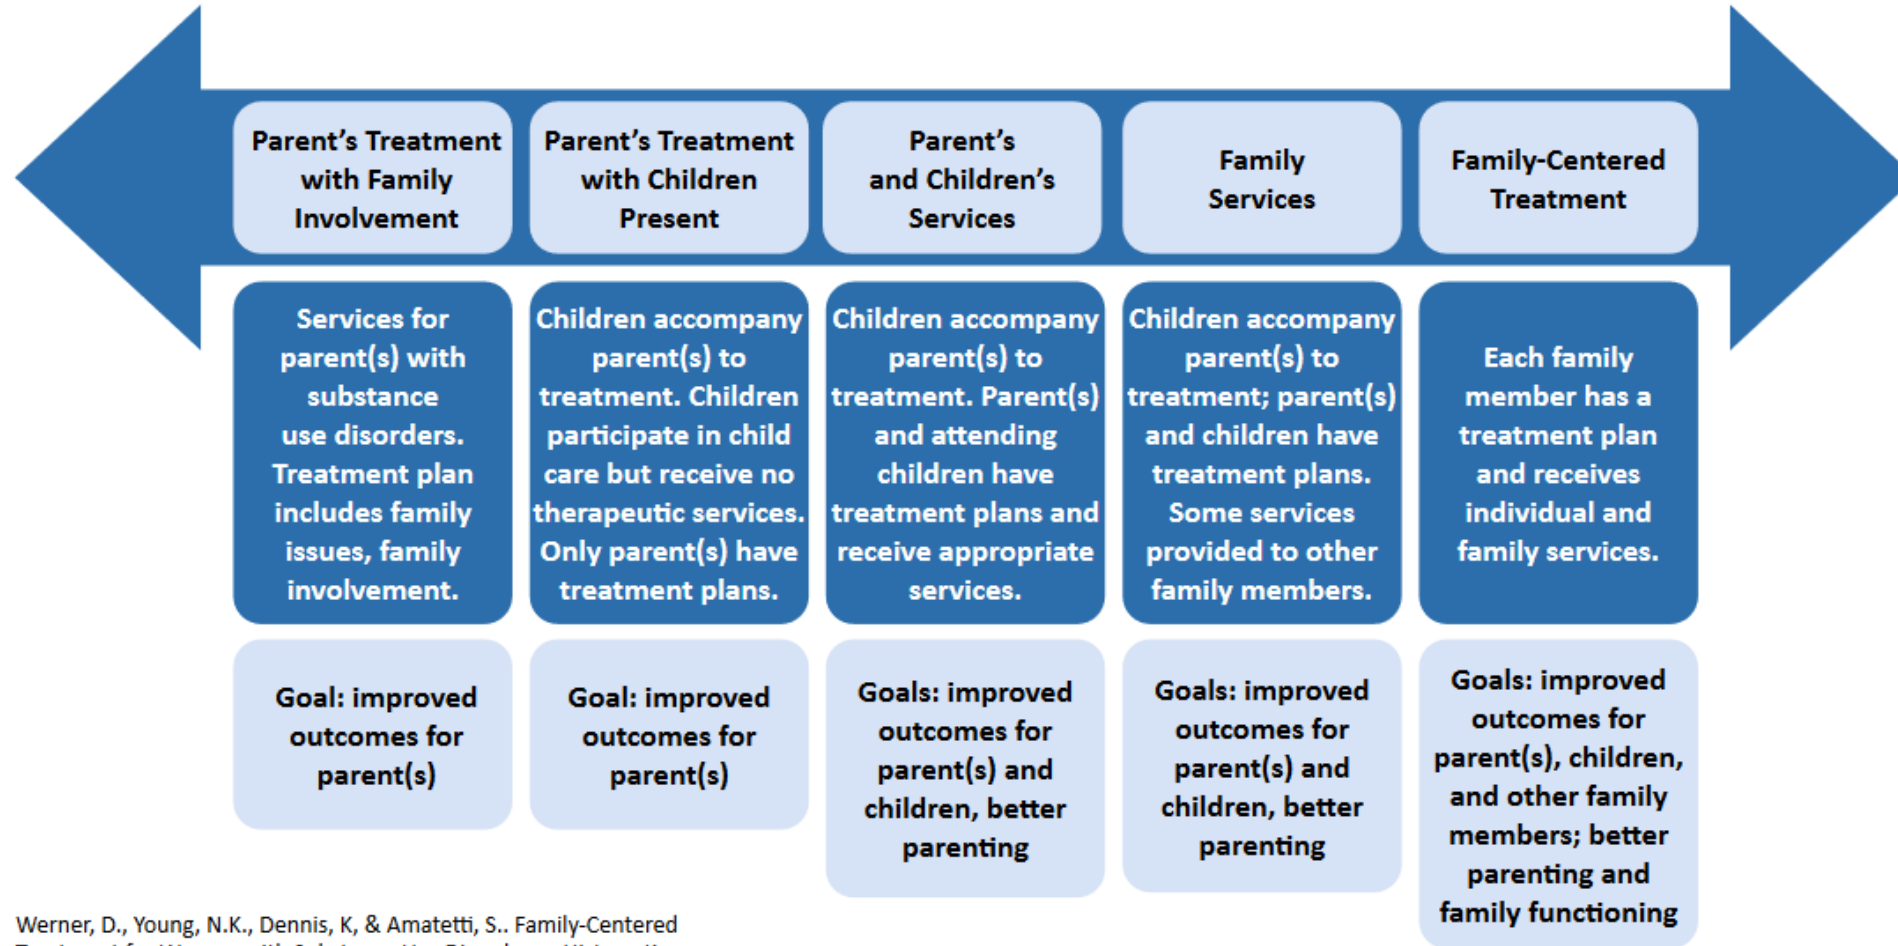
| Parent's Treatment with Family Involvement | Parent's Treatment with Children Present | Parent's and Children's Services | Family Services | Family-Centered Treatment |
|---|---|---|---|---|
| Services for parent(s) with substance use disorders. Treatment plan includes family issues, family involvement. | Children accompany parent(s) to treatment. Children participate in child care but receive no therapeutic services. Only parent(s) have treatment plans. | Children accompany parent(s) to treatment. Parent(s) and attending children have treatment plans and receive appropriate services. | Children accompany parent(s) to treatment; parent(s) and children have treatment plans. Some services provided to other family members. | Each family member has a treatment plan and receives individual and family services. |
| Goal: improved outcomes for parent(s) | Goal: improved outcomes for parent(s) | Goals: improved outcomes for parent(s) and children, better parenting | Goals: improved outcomes for parent(s) and children, better parenting | Goals: improved outcomes for parent(s), children, and other family members; better parenting and family functioning |

Werner, D., Young, N.K., Dennis, K, & Amatetti, S.. Family-Centered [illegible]